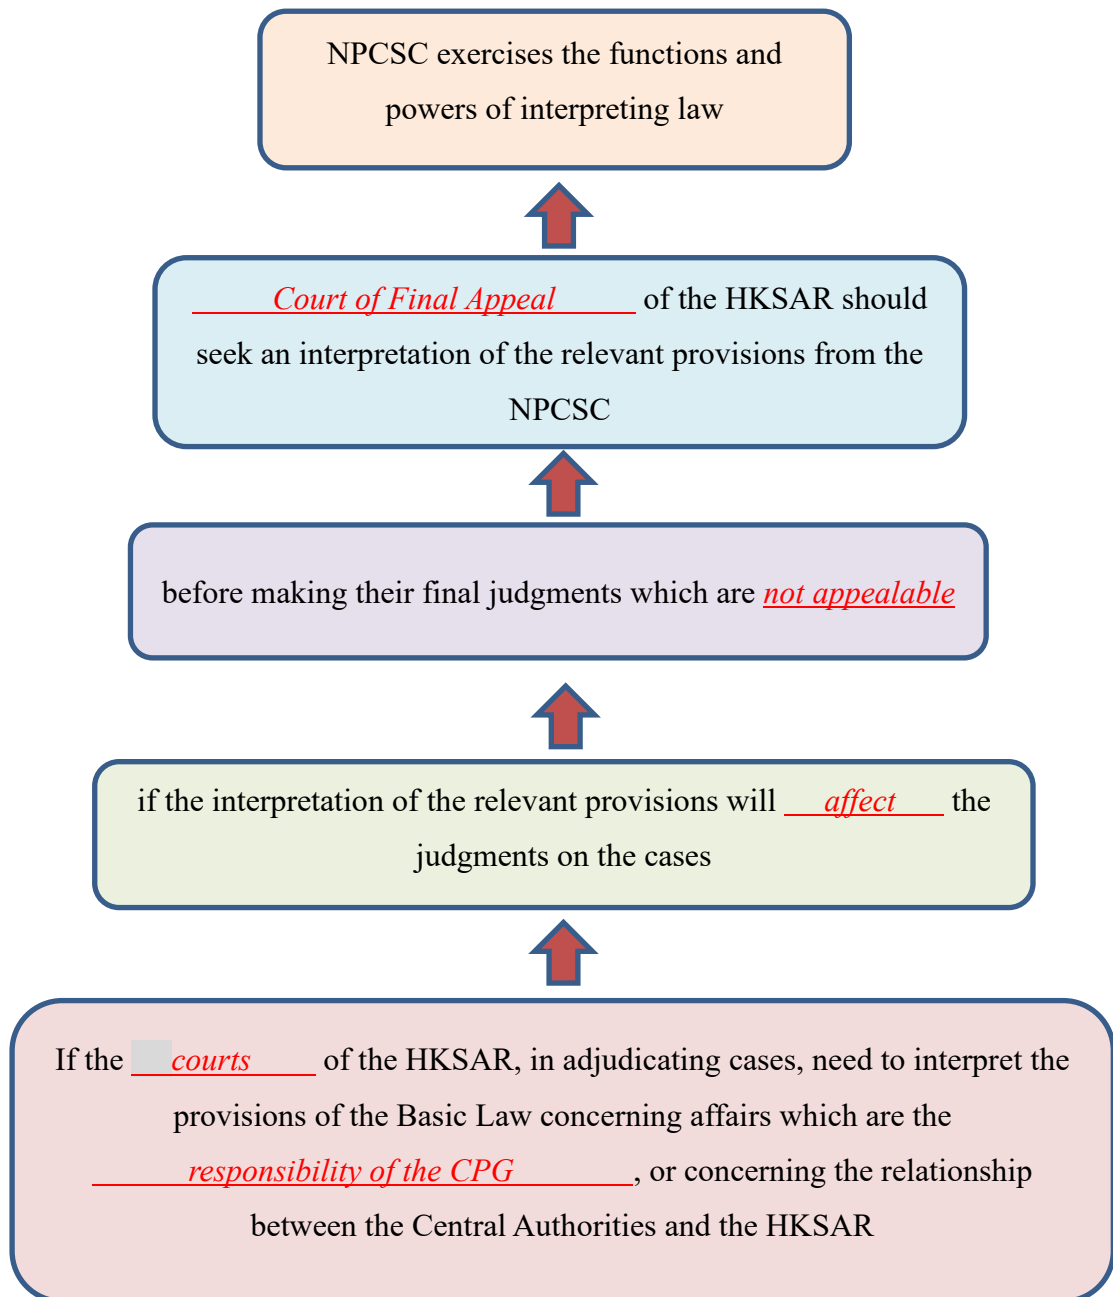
NPCSC exercises the functions and powers of interpreting law

Court of Final Appeal of the HKSAR should seek an interpretation of the relevant provisions from the NPCSC

before making their final judgments which are not appealable

if the interpretation of the relevant provisions will affect the judgments on the cases

If the courts of the HKSAR, in adjudicating cases, need to interpret the provisions of the Basic Law concerning affairs which are the responsibility of the CPG, or concerning the relationship between the Central Authorities and the HKSAR